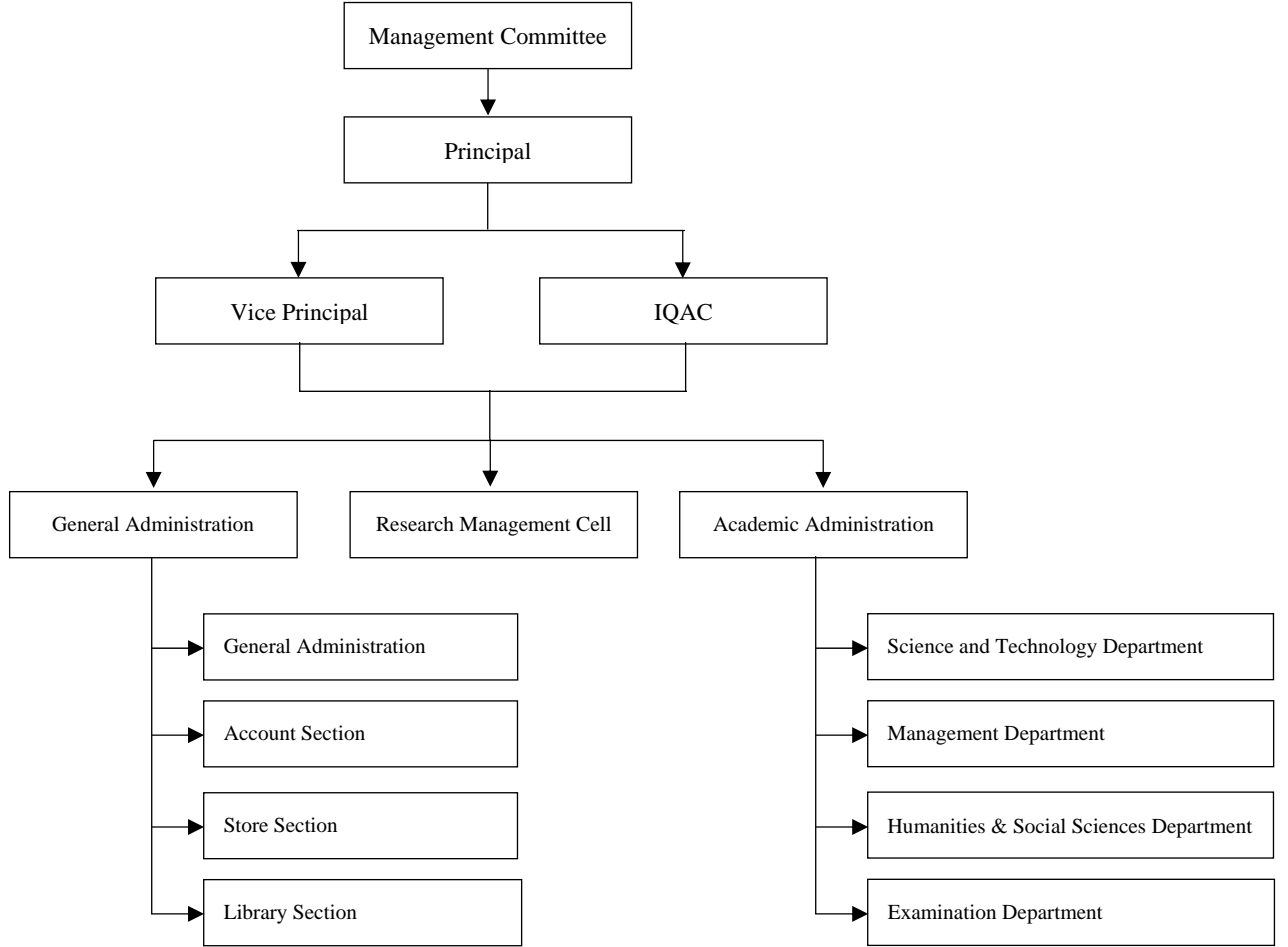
Management Committee

Principal

Vice Principal

IQAC

General Administration

Research Management Cell

Academic Administration

General Administration

Account Section

Store Section

Library Section

Science and Technology Department

Management Department

Humanities & Social Sciences Department

Examination Department